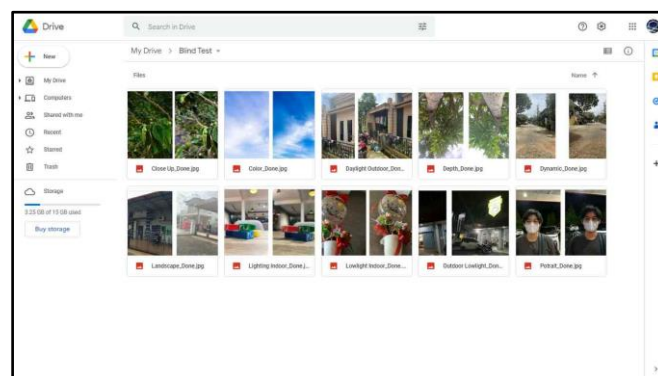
Drive

Search in Drive

New

My Drive

Computers

Shared with me

Recent

Starred

Trash

Storage

3.25 GB of 15 GB used

Buy storage

My Drive > Blind Test

Files

Name ↑

Close Up_Done.jpg

Color_Done.jpg

Daylight Outdoor_Don...

Depth_Done.jpg

Dynamic_Done.jpg

Landscape_Done.jpg

Lighting Indoor_Done.j...

Lowlight Indoor_Done...

Outdoor Lowlight_Don...

Potrait_Done.jpg